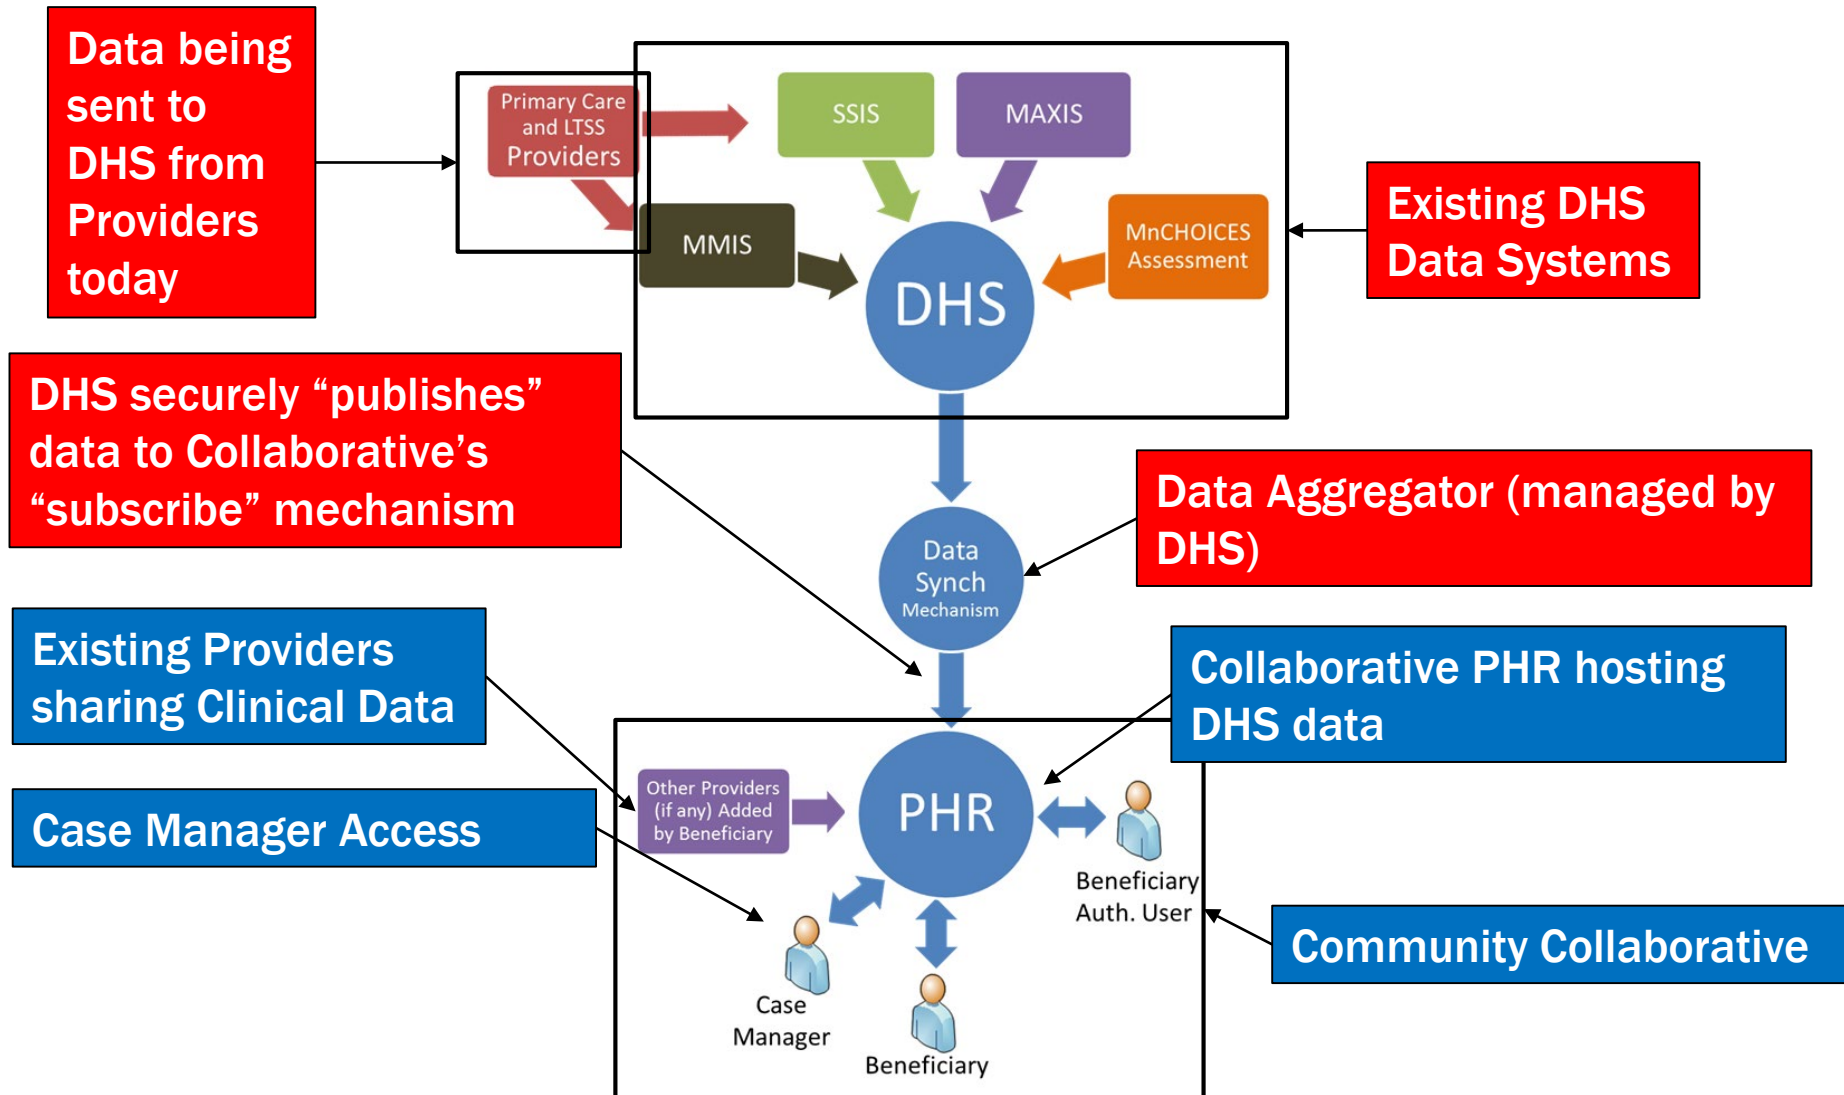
Data being sent to DHS from Providers today

Primary Care and LTSS Providers

SSIS

MAXIS

MMIS

MnCHOICES Assessment

DHS

Existing DHS Data Systems

DHS securely “publishes” data to Collaborative’s “subscribe” mechanism

Data Synch Mechanism

Data Aggregator (managed by DHS)

Existing Providers sharing Clinical Data

Collaborative PHR hosting DHS data

Case Manager Access

Other Providers (if any) Added by Beneficiary

PHR

Beneficiary Auth. User

Case Manager

Beneficiary

Community Collaborative